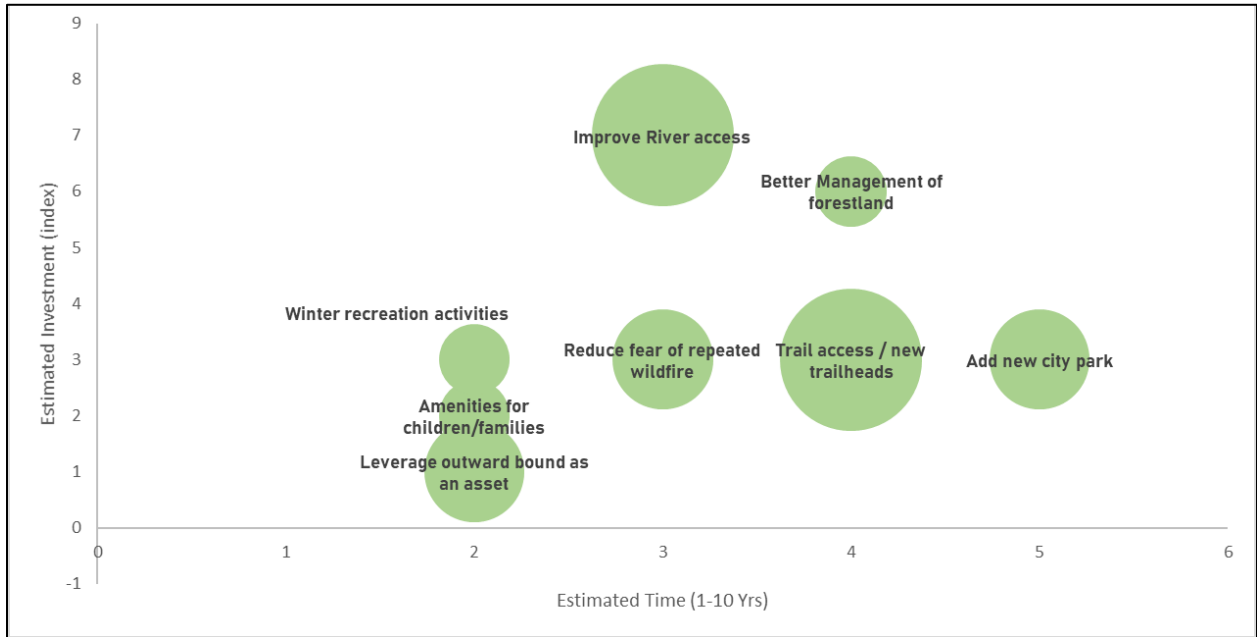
9
8
7
6
5
4
3
2
1
0
-1

Estimated Investment (index)

Improve River access

Better Management of forestland

Winter recreation activities

Reduce fear of repeated wildfire

Trail access / new trailheads

Add new city park

Amenities for children/families

Leverage outward bound as an asset

0 1 2 3 4 5 6

Estimated Time (1-10 Yrs)